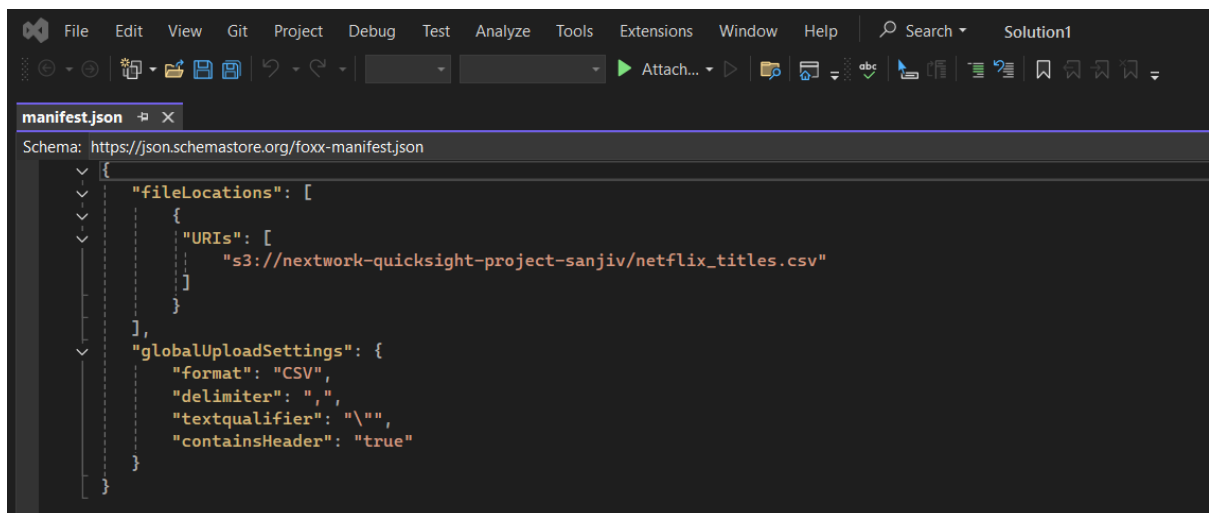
File Edit View Git Project Debug Test Analyze Tools Extensions Window Help Search Solution1

Attach...

manifest.json

Schema: https://json.schemastore.org/foxx-manifest.json

{
  "fileLocations": [
    {
      "URIs": [
        "s3://nextwork-quicksight-project-sanjiv/netflix_titles.csv"
      ]
    }
  ],
  "globalUploadSettings": {
    "format": "CSV",
    "delimiter": ",",
    "textqualifier": "\"",
    "containsHeader": "true"
  }
}